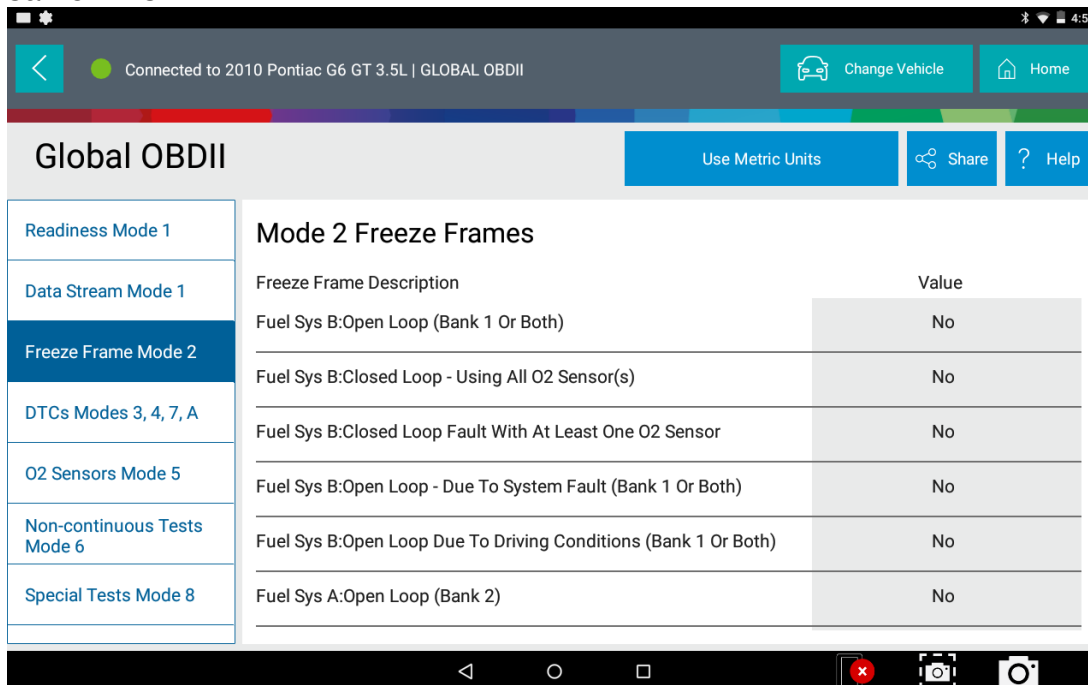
4:5

Connected to 2010 Pontiac G6 GT 3.5L | GLOBAL OBDII

Change Vehicle

Home

Global OBDII

Use Metric Units

Share

Help

Readiness Mode 1

Data Stream Mode 1

Freeze Frame Mode 2

DTCs Modes 3, 4, 7, A

O2 Sensors Mode 5

Non-continuous Tests Mode 6

Special Tests Mode 8

Mode 2 Freeze Frames

| Freeze Frame Description | Value |
|---|---|
| Fuel Sys B:Open Loop (Bank 1 Or Both) | No |
| Fuel Sys B:Closed Loop - Using All O2 Sensor(s) | No |
| Fuel Sys B:Closed Loop Fault With At Least One O2 Sensor | No |
| Fuel Sys B:Open Loop - Due To System Fault (Bank 1 Or Both) | No |
| Fuel Sys B:Open Loop Due To Driving Conditions (Bank 1 Or Both) | No |
| Fuel Sys A:Open Loop (Bank 2) | No |